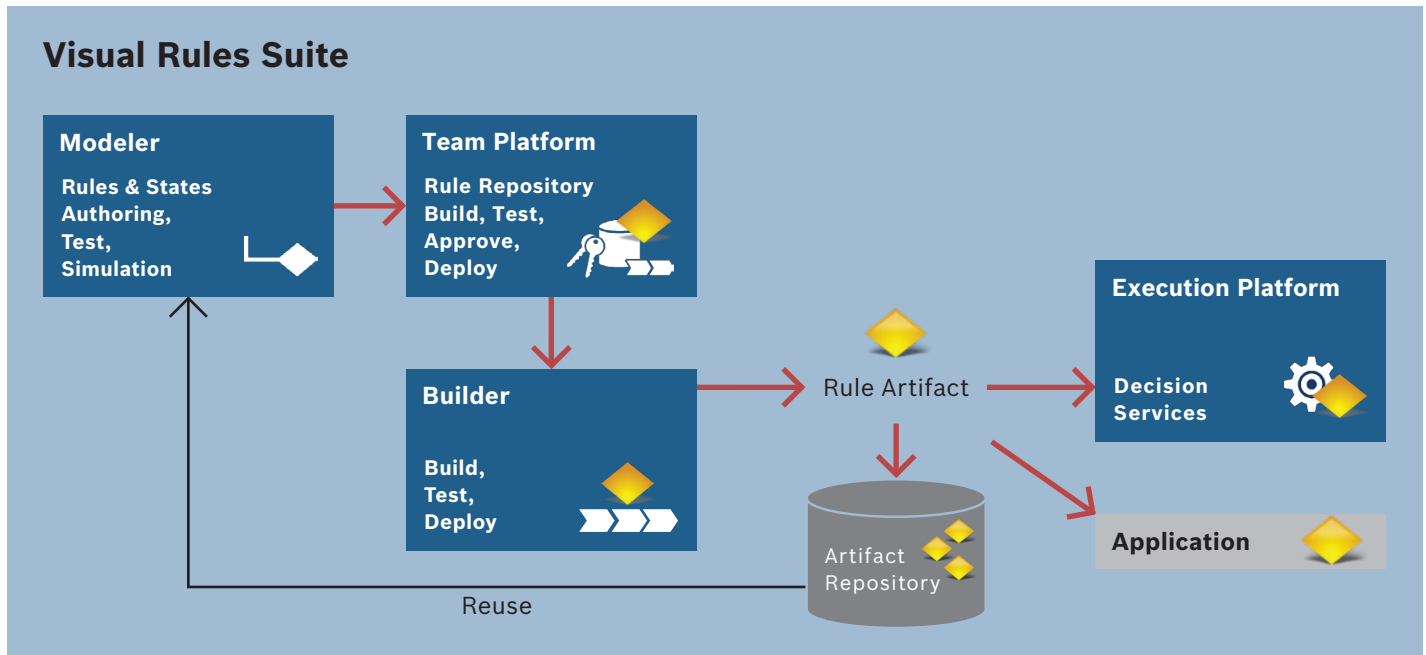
Visual Rules Suite

Modeler

Rules & States Authoring, Test, Simulation

Team Platform

Rule Repository Build, Test, Approve, Deploy

Execution Platform

Decision Services

Rule Artifact

Builder

Build, Test, Deploy

Artifact Repository

Application

Reuse